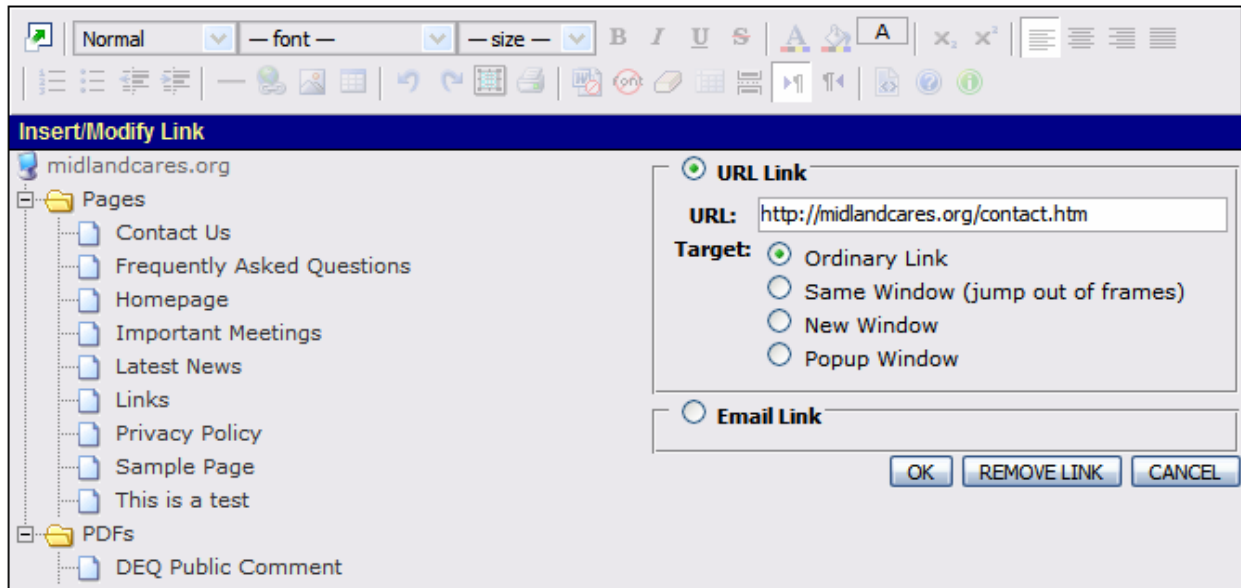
Normal — font — — size — B I U S A A $x_2$ $x^2$

Insert/Modify Link

midlandcares.org
Pages
Contact Us
Frequently Asked Questions
Homepage
Important Meetings
Latest News
Links
Privacy Policy
Sample Page
This is a test
PDFs
DEQ Public Comment

URL Link
URL: http://midlandcares.org/contact.htm
Target: Ordinary Link
Same Window (jump out of frames)
New Window
Popup Window

Email Link

OK REMOVE LINK CANCEL